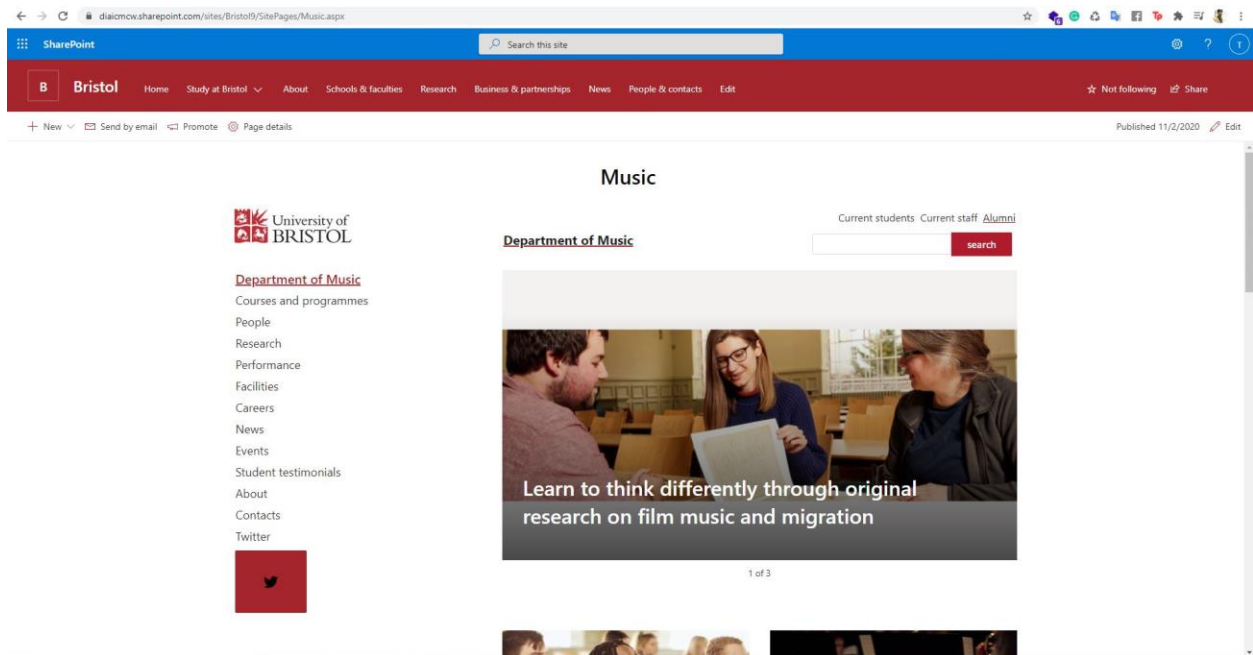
diaicmcw.sharepoint.com/sites/Bristol9/SitePages/Music.aspx

SharePoint

Search this site

B Bristol Home Study at Bristol About Schools & faculties Research Business & partnerships News People & contacts Edit

Not following Share

+ New Send by email Promote Page details

Published 11/2/2020 Edit

Music

University of BRISTOL

Current students Current staff Alumni

Department of Music

search

Department of Music
Courses and programmes
People
Research
Performance
Facilities
Careers
News
Events
Student testimonials
About
Contacts
Twitter

Learn to think differently through original research on film music and migration

1 of 3